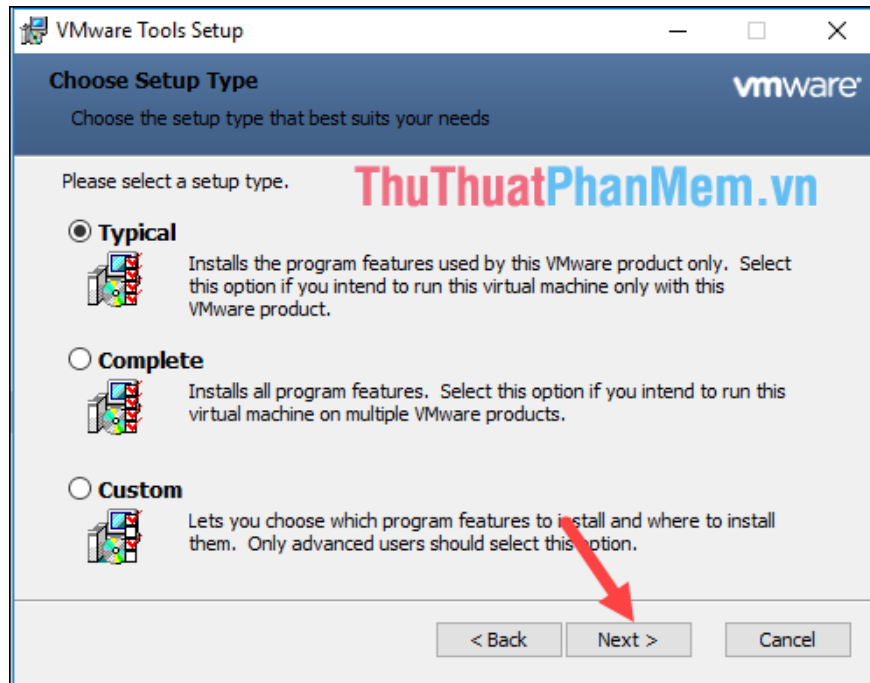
VMware Tools Setup

Choose Setup Type

vmware

Choose the setup type that best suits your needs

Please select a setup type.

ThuThuatPhanMem.vn

Typical

Installs the program features used by this VMware product only. Select this option if you intend to run this virtual machine only with this VMware product.

Complete

Installs all program features. Select this option if you intend to run this virtual machine on multiple VMware products.

Custom

Lets you choose which program features to install and where to install them. Only advanced users should select this option.

< Back

Next >

Cancel